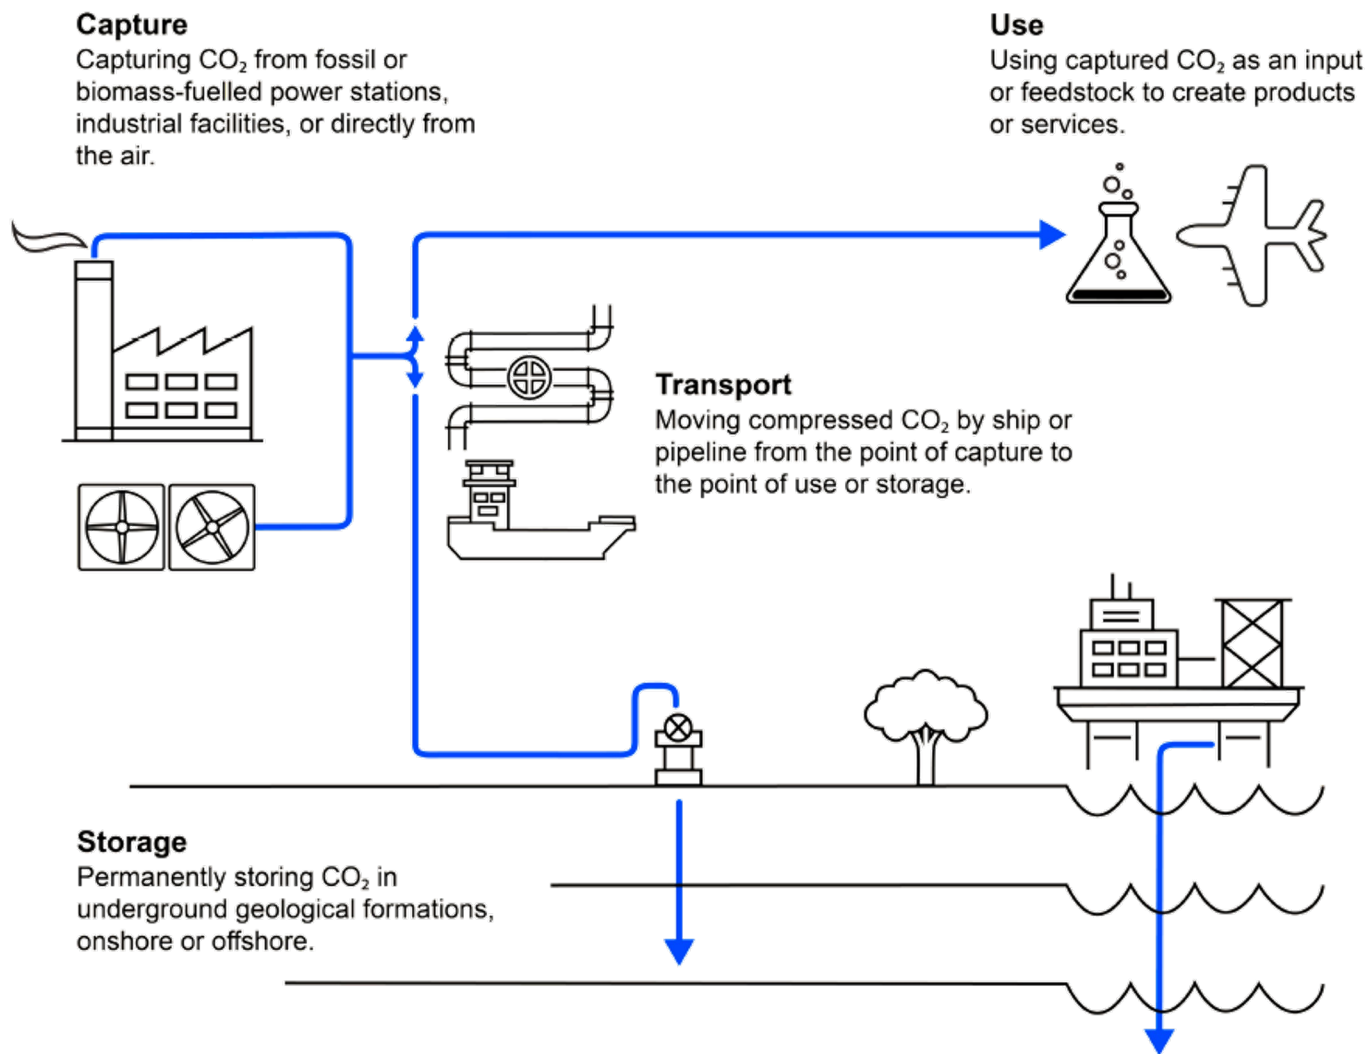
**Capture**
Capturing $CO_2$ from fossil or biomass-fuelled power stations, industrial facilities, or directly from the air.

**Use**
Using captured $CO_2$ as an input or feedstock to create products or services.

**Transport**
Moving compressed $CO_2$ by ship or pipeline from the point of capture to the point of use or storage.

**Storage**
Permanently storing $CO_2$ in underground geological formations, onshore or offshore.